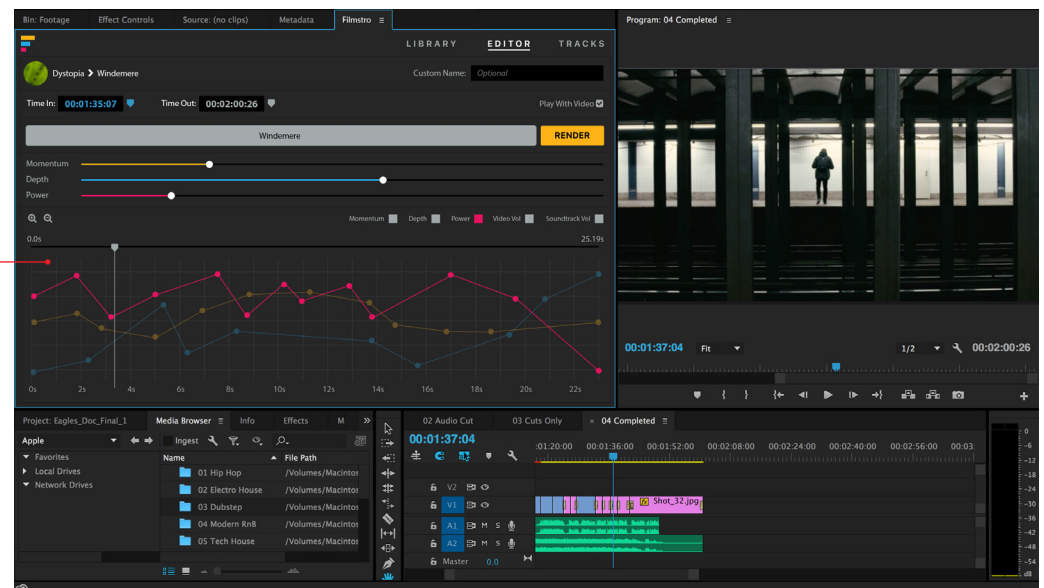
Bin: Footage Effect Controls Source: (no clips) Metadata Filmstro ≡

Program: 04 Completed ≡

LIBRARY EDITOR TRACKS

Dystopia > Windemere

Custom Name: Optional

Time In: 00:01:35:07

Time Out: 00:02:00:26

Play With Video

Windemere

RENDER

Momentum

Depth

Power

Momentum Depth Power Video Vol Soundtrack Vol

0.0s

25.19s

0s 2s 4s 6s 8s 10s 12s 14s 16s 18s 20s 22s

00:01:37:04

Fit

1/2

00:02:00:26

Project: Eagles_Doc_Final_1 Media Browser ≡ Info Effects M »

Apple

Ingest

Favorites

Local Drives

Network Drives

| Name | File Path |
|---|---|
| 01 Hip Hop | /Volumes/Macintos |
| 02 Electro House | /Volumes/Macintos |
| 03 Dubstep | /Volumes/Macintos |
| 04 Modern RnB | /Volumes/Macintos |
| 05 Tech House | /Volumes/Macintos |

02 Audio Cut 03 Cuts Only × 04 Completed ≡

00:01:37:04

:01:20:00 00:01:36:00 00:01:52:00 00:02:08:00 00:02:24:00 00:02:40:00 00:02:56:00 00:03

V2

V1

Shot_32.jpg

A1 M S

A2 M S

Master 0.0

0 -6 -12 -18 -24 -30 -36 -42 -48 -54 dB